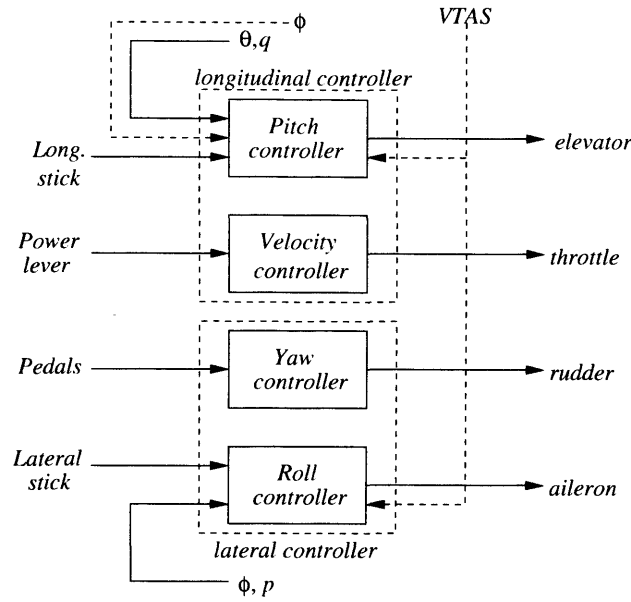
$\phi$

VTAS

$\theta, q$

longitudinal controller

Long. stick

Pitch controller

elevator

Power lever

Velocity controller

throttle

Pedals

Yaw controller

rudder

Lateral stick

Roll controller

aileron

lateral controller

$\phi$, $p$